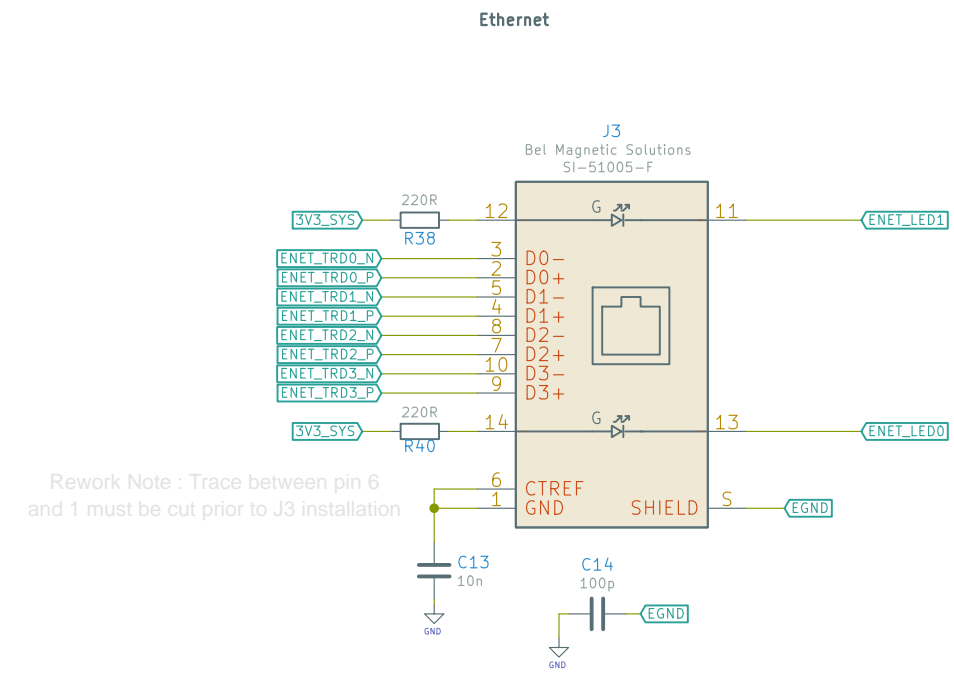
Ethernet

J3
Bel Magnetic Solutions
SI-51005-F

220R
3V3_SYS
R38
12
G
11
ENET_LED1

ENET_TRD0_N
3
D0−
ENET_TRD0_P
2
D0+
ENET_TRD1_N
5
D1−
ENET_TRD1_P
4
D1+
ENET_TRD2_N
8
D2−
ENET_TRD2_P
7
D2+
ENET_TRD3_N
10
D3−
ENET_TRD3_P
9
D3+

220R
3V3_SYS
R40
14
G
13
ENET_LED0

Rework Note : Trace between pin 6 and 1 must be cut prior to J3 installation

6
CTREF
1
GND
SHIELD
S
EGND

C13
10n
GND

C14
100p
EGND
GND